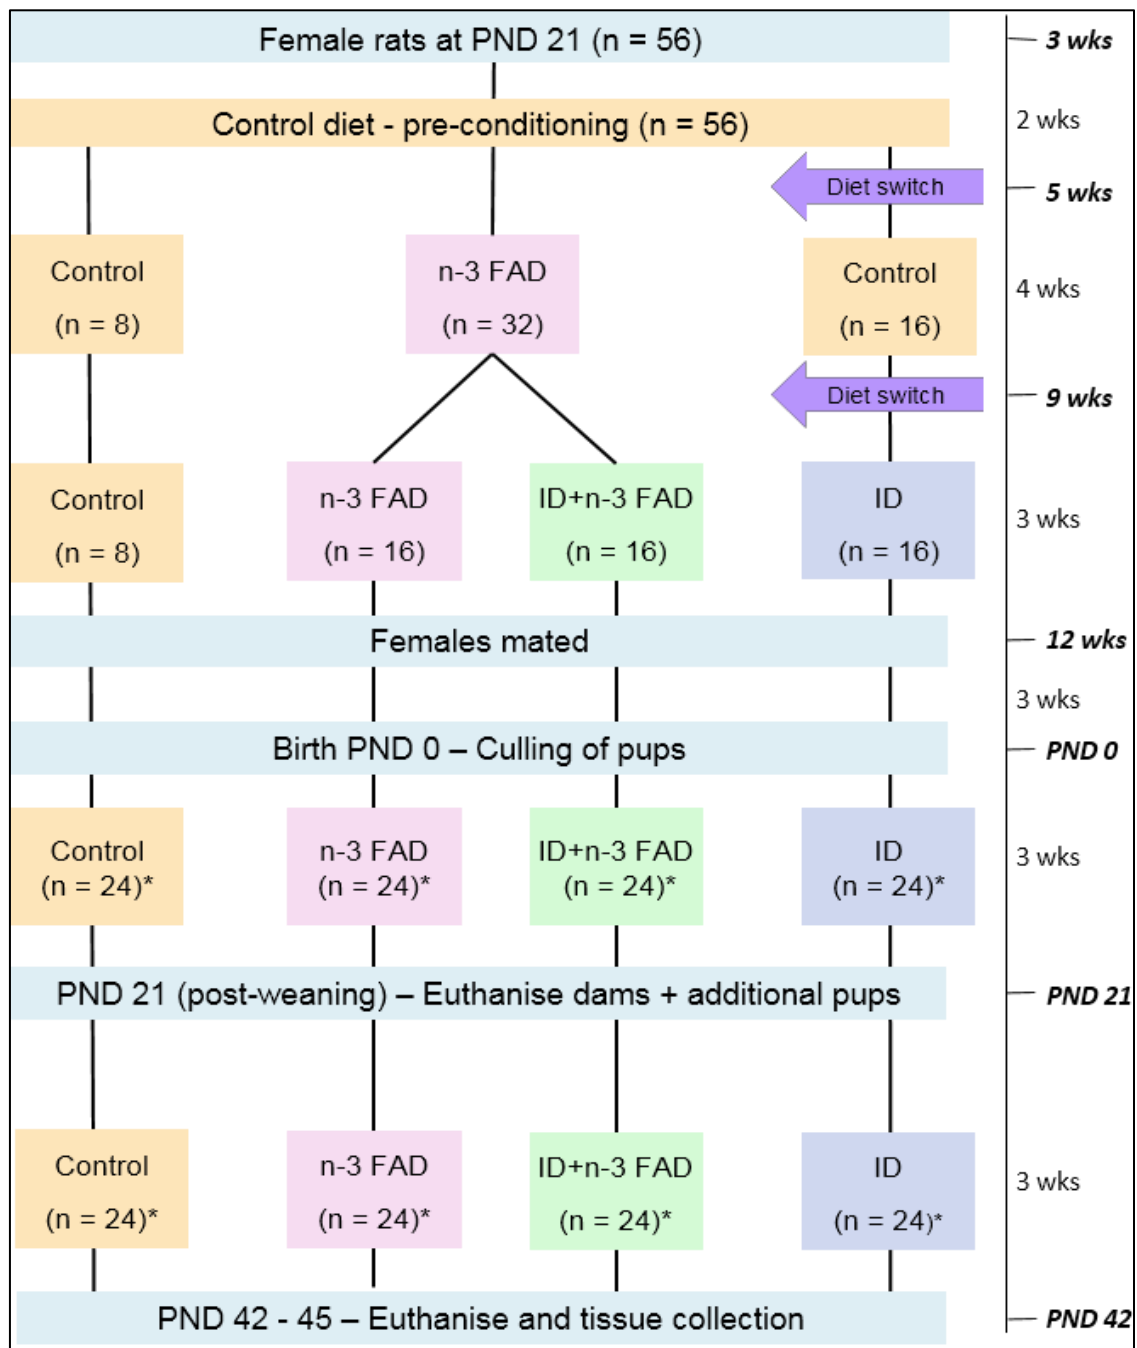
Female rats at PND 21 (n = 56)

3 wks

Control diet - pre-conditioning (n = 56)

2 wks

Diet switch

5 wks

Control (n = 8)

n-3 FAD (n = 32)

Control (n = 16)

4 wks

Diet switch

9 wks

Control (n = 8)

n-3 FAD (n = 16)

ID+n-3 FAD (n = 16)

ID (n = 16)

3 wks

Females mated

12 wks

3 wks

Birth PND 0 – Culling of pups

PND 0

Control (n = 24)*

n-3 FAD (n = 24)*

ID+n-3 FAD (n = 24)*

ID (n = 24)*

3 wks

PND 21 (post-weaning) – Euthanise dams + additional pups

PND 21

Control (n = 24)*

n-3 FAD (n = 24)*

ID+n-3 FAD (n = 24)*

ID (n = 24)*

3 wks

PND 42 - 45 – Euthanise and tissue collection

PND 42